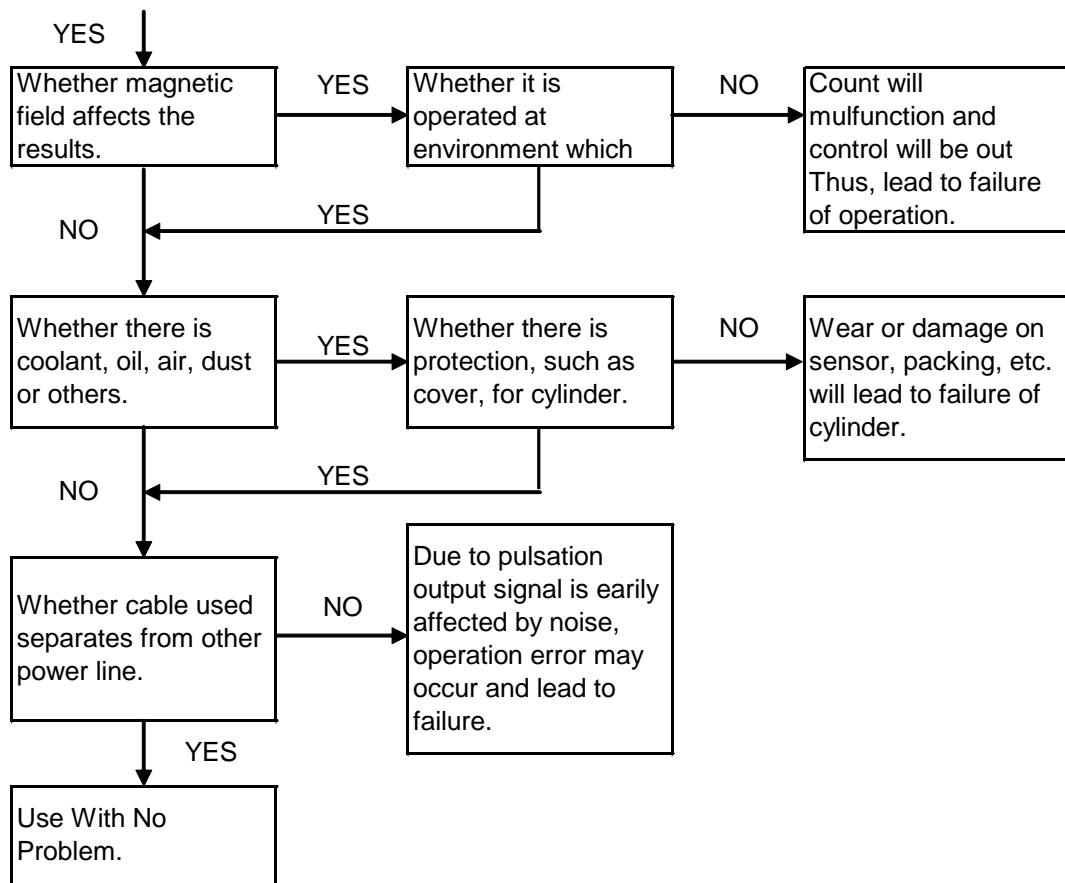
YES

Whether magnetic field affects the results.

YES

Whether it is operated at environment which

NO

Count will mulfunction and control will be out Thus, lead to failure of operation.

YES

NO

Whether there is coolant, oil, air, dust or others.

YES

Whether there is protection, such as cover, for cylinder.

NO

Wear or damage on sensor, packing, etc. will lead to failure of cylinder.

YES

NO

Whether cable used separates from other power line.

NO

Due to pulsation output signal is earily affected by noise, operation error may occur and lead to failure.

YES

Use With No Problem.